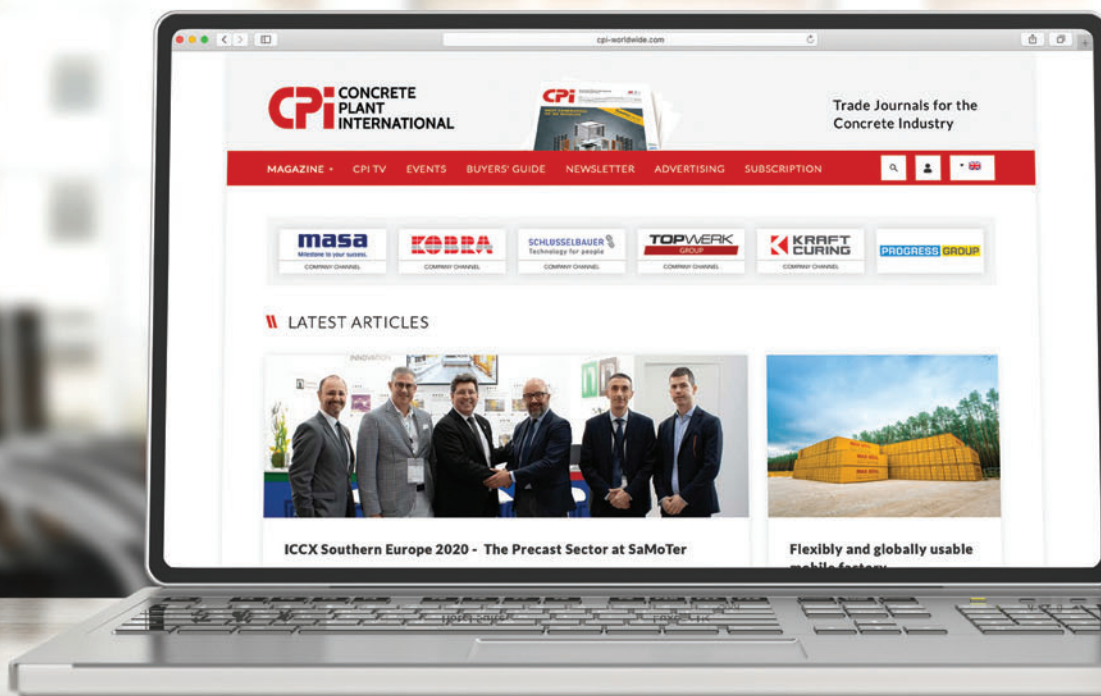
cpi-worldwide.com

CPi CONCRETE PLANT INTERNATIONAL

CPi

Trade Journals for the Concrete Industry

MAGAZINE • CPI TV EVENTS BUYERS' GUIDE NEWSLETTER ADVERTISING SUBSCRIPTION

masa
Milestone to your success.
COMPANY CHANNEL

KOBRA
COMPANY CHANNEL

SCHLÜSSELBAUER
Technology for people
COMPANY CHANNEL

TOPWERK GROUP
COMPANY CHANNEL

KRAFT CURING
COMPANY CHANNEL

PROGRESS GROUP

LATEST ARTICLES

INNOVATION

ICCX Southern Europe 2020 - The Precast Sector at SaMoTer

Flexibly and globally usable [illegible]